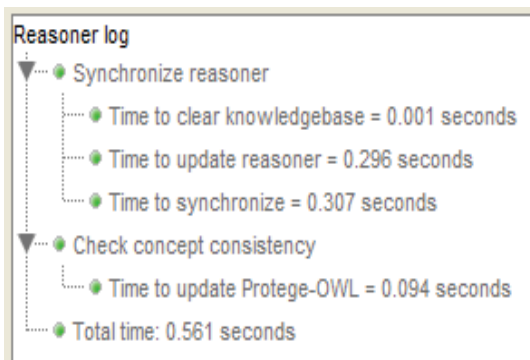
Reasoner log

Synchronize reasoner

Time to clear knowledgebase = 0.001 seconds

Time to update reasoner = 0.296 seconds

Time to synchronize = 0.307 seconds

Check concept consistency

Time to update Protege-OWL = 0.094 seconds

Total time: 0.561 seconds